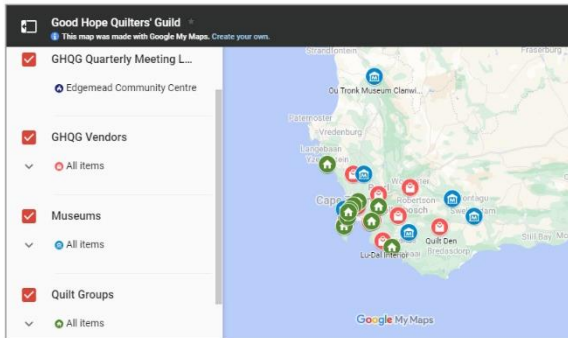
Good Hope Quilters' Guild

This map was made with Google My Maps. Create your own.

GHQG Quarterly Meeting L...

Edgemead Community Centre

GHQG Vendors

All items

Museums

All items

Quilt Groups

All items

Strandfontein

Fraserburg

Ou Tronk Museum Clanwi...

Paternoster

Vredenburg

Langebaan

Yzerfontein

Worcester

Cape

Robertson

Montagu

Swellendam

Quilt Den

Still Bay

Bredasdorp

Lu-Dal Interiors

Google My Maps